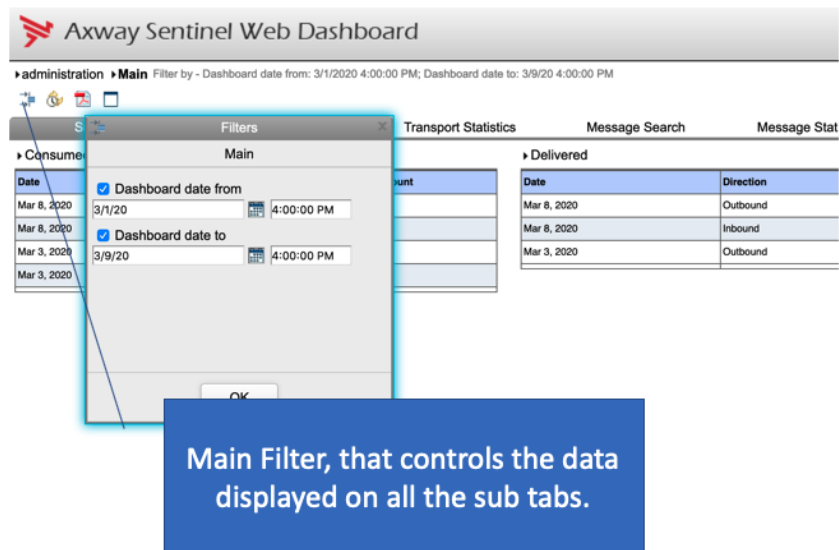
Axway Sentinel Web Dashboard

▸administration ▸Main Filter by - Dashboard date from: 3/1/2020 4:00:00 PM; Dashboard date to: 3/9/20 4:00:00 PM

S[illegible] Transport Statistics Message Search Message Stat

▸Consume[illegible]

| Date | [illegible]ount |
|---|---|
| Mar 8, 2020 | |
| Mar 8, 2020 | |
| Mar 3, 2020 | |
| Mar 3, 2020 | |

▸Delivered

| Date | Direction |
|---|---|
| Mar 8, 2020 | Outbound |
| Mar 8, 2020 | Inbound |
| Mar 3, 2020 | Outbound |

Filters

Main

Dashboard date from
3/1/20 4:00:00 PM

Dashboard date to
3/9/20 4:00:00 PM

OK

Main Filter, that controls the data displayed on all the sub tabs.